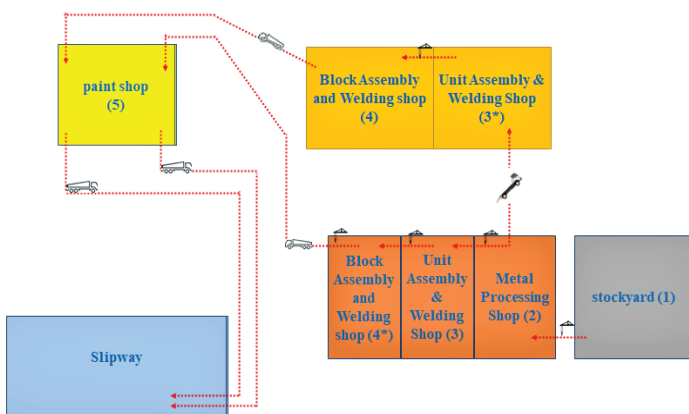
paint shop
(5)

Block Assembly and Welding shop
(4)

Unit Assembly & Welding Shop
(3*)

Block Assembly and Welding shop (4*)

Unit Assembly & Welding Shop (3)

Metal Processing Shop (2)

stockyard (1)

Slipway